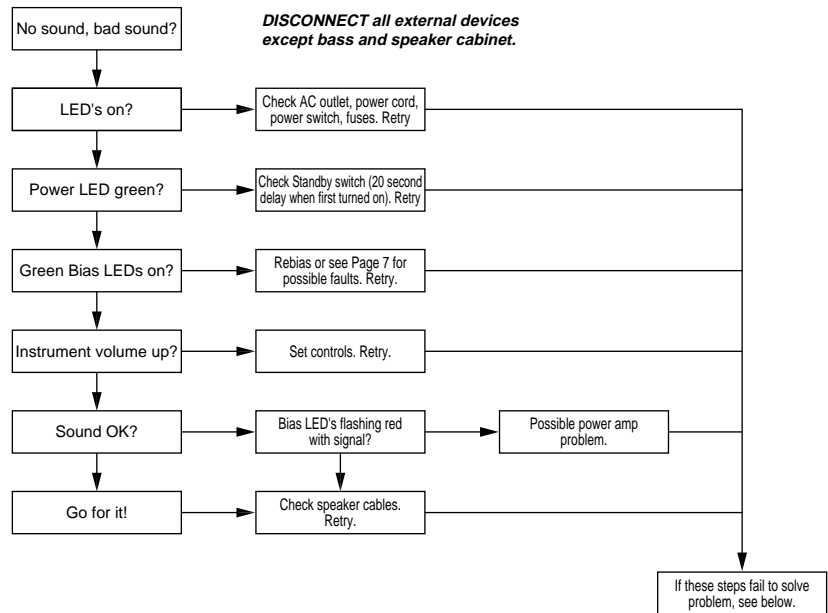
No sound, bad sound?

DISCONNECT all external devices except bass and speaker cabinet.

LED's on?

Check AC outlet, power cord, power switch, fuses. Retry

Power LED green?

Check Standby switch (20 second delay when first turned on). Retry

Green Bias LEDs on?

Rebias or see Page 7 for possible faults. Retry.

Instrument volume up?

Set controls. Retry.

Sound OK?

Bias LED's flashing red with signal?

Possible power amp problem.

Go for it!

Check speaker cables. Retry.

If these steps fail to solve problem, see below.